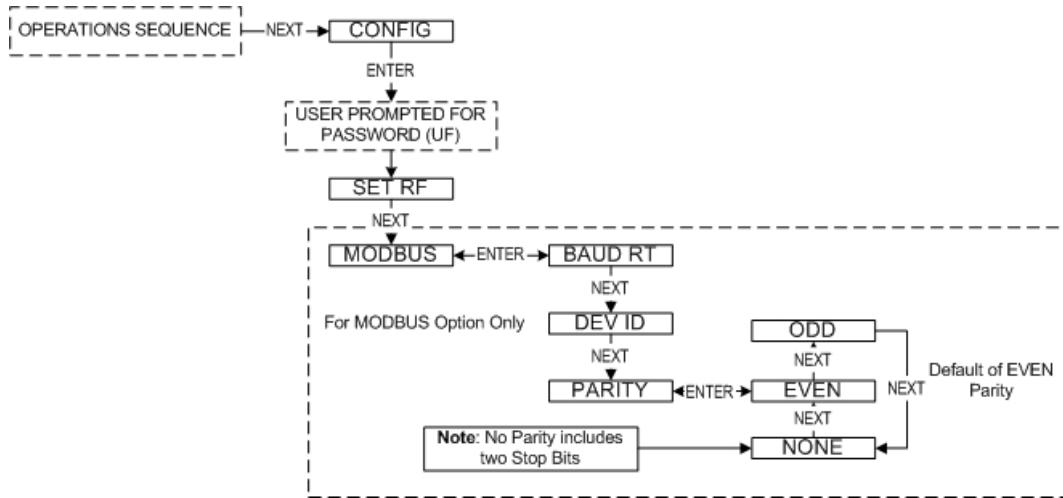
OPERATIONS SEQUENCE
NEXT
CONFIG
ENTER
USER PROMPTED FOR PASSWORD (UF)
SET RF
NEXT
MODBUS
ENTER
BAUD RT
NEXT
For MODBUS Option Only
DEV ID
NEXT
ODD
NEXT
Default of EVEN Parity
PARITY
ENTER
EVEN
NEXT
NEXT
**Note**: No Parity includes two Stop Bits
NONE